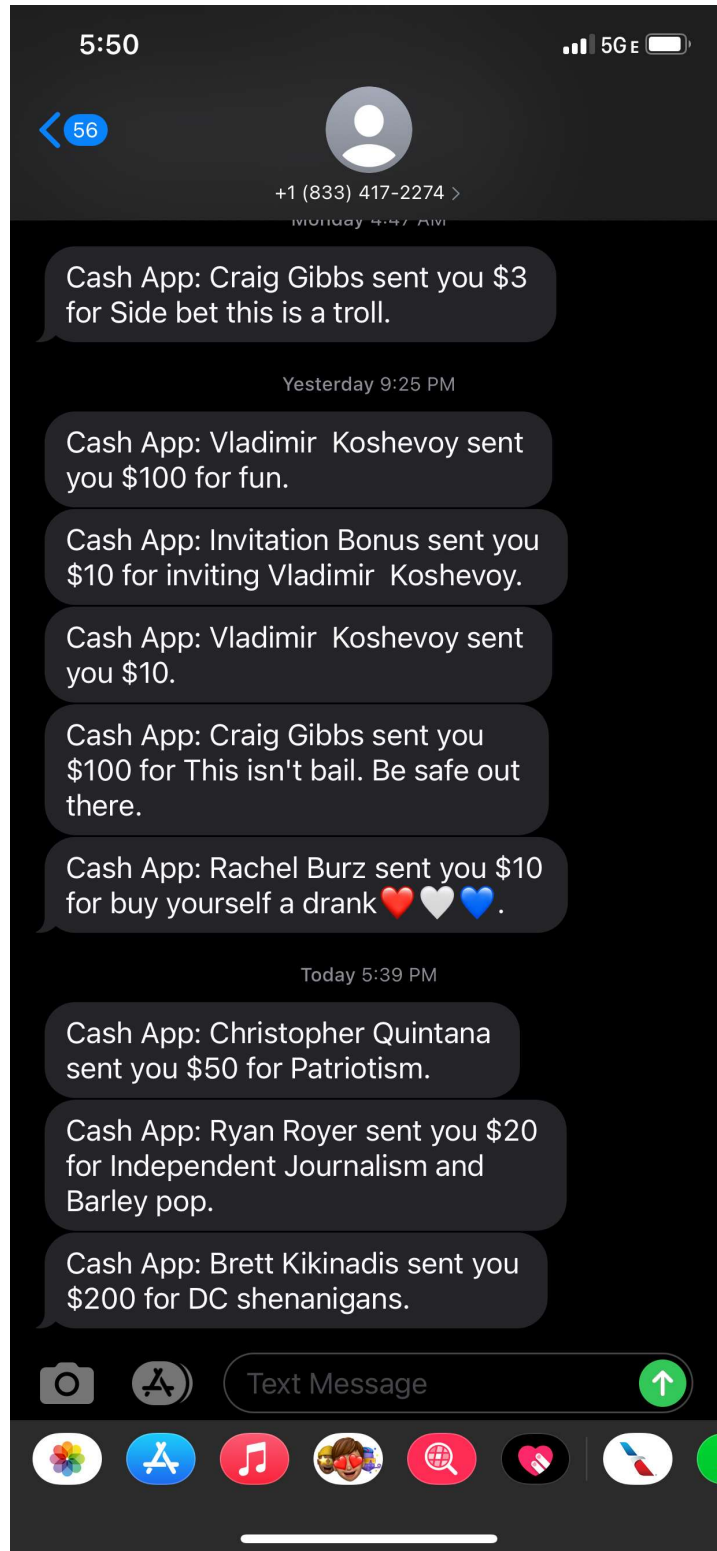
5:50

5G E

56

+1 (833) 417-2274 >

Monday 4:47 AM

Cash App: Craig Gibbs sent you $3 for Side bet this is a troll.

Yesterday 9:25 PM

Cash App: Vladimir Koshevoy sent you $100 for fun.

Cash App: Invitation Bonus sent you $10 for inviting Vladimir Koshevoy.

Cash App: Vladimir Koshevoy sent you $10.

Cash App: Craig Gibbs sent you $100 for This isn't bail. Be safe out there.

Cash App: Rachel Burz sent you $10 for buy yourself a drank❤️🤍💙.

Today 5:39 PM

Cash App: Christopher Quintana sent you $50 for Patriotism.

Cash App: Ryan Royer sent you $20 for Independent Journalism and Barley pop.

Cash App: Brett Kikinadis sent you $200 for DC shenanigans.

Text Message